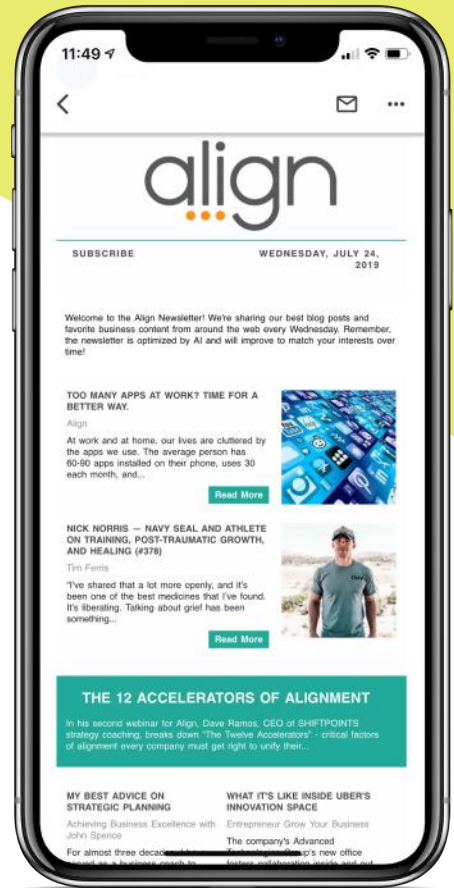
11:49

align

SUBSCRIBE

WEDNESDAY, JULY 24, 2019

Welcome to the Align Newsletter! We're sharing our best blog posts and favorite business content from around the web every Wednesday. Remember, the newsletter is optimized by AI and will improve to match your interests over time!

TOO MANY APPS AT WORK? TIME FOR A BETTER WAY.

Align

At work and at home, our lives are cluttered by the apps we use. The average person has 60-90 apps installed on their phone, uses 30 each month, and...

Read More

NICK NORRIS — NAVY SEAL AND ATHLETE ON TRAINING, POST-TRAUMATIC GROWTH, AND HEALING (#378)

Tim Ferris

"I've shared that a lot more openly, and it's been one of the best medicines that I've found. It's liberating. Talking about grief has been something...

Read More

THE 12 ACCELERATORS OF ALIGNMENT

In his second webinar for Align, Dave Ramos, CEO of SHIFTPOINTS strategy coaching, breaks down "The Twelve Accelerators" - critical factors of alignment every company must get right to unify their...

MY BEST ADVICE ON STRATEGIC PLANNING

Achieving Business Excellence with John Spence

For almost three decades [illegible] as a business coach to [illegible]

WHAT IT'S LIKE INSIDE UBER'S INNOVATION SPACE

Entrepreneur Grow Your Business

The company's Advanced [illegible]'s new office fosters collaboration inside and out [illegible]